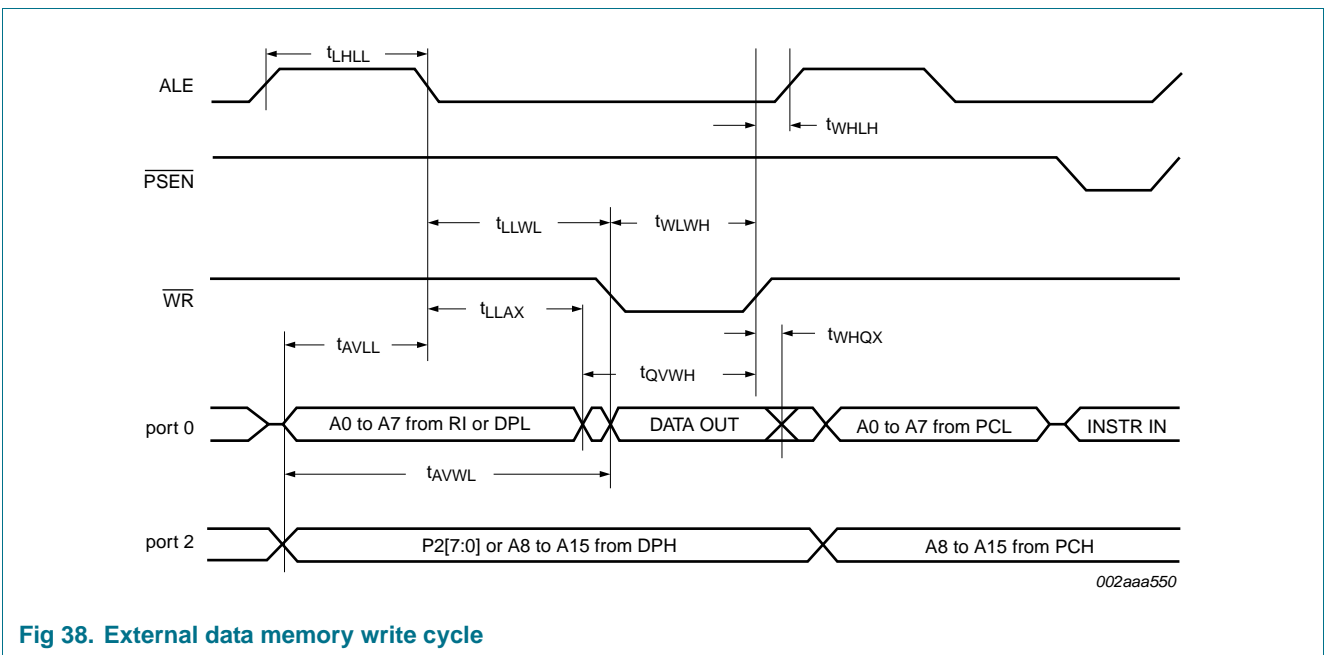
$t_{LHLL}$

ALE

$t_{WHLH}$

$\overline{PSEN}$

$t_{LLWL}$

$t_{WLWH}$

$\overline{WR}$

$t_{LLAX}$

$t_{AVLL}$

$t_{WHQX}$

$t_{QVWH}$

port 0

A0 to A7 from RI or DPL

DATA OUT

A0 to A7 from PCL

INSTR IN

$t_{AVWL}$

port 2

P2[7:0] or A8 to A15 from DPH

A8 to A15 from PCH

002aaa550

Fig 38. External data memory write cycle